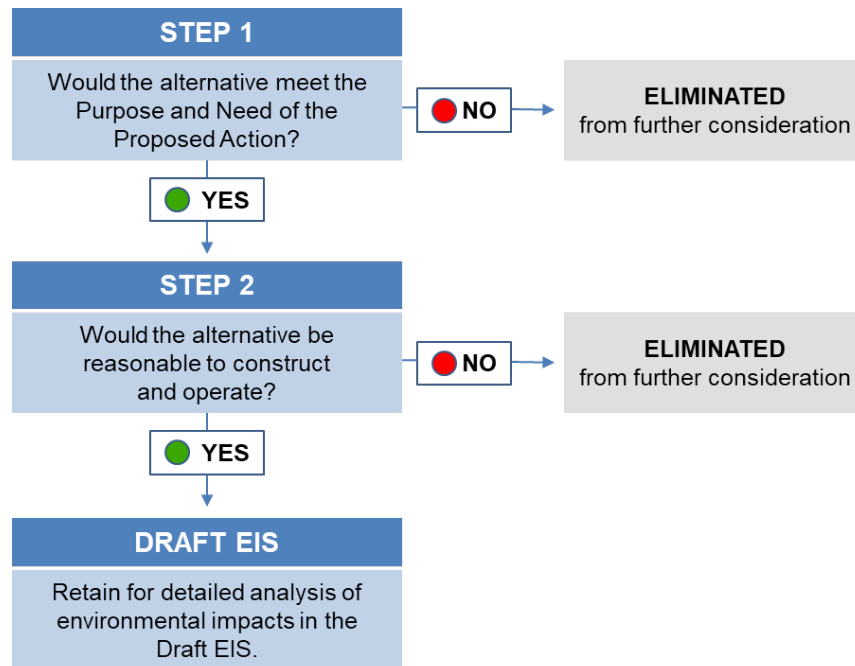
STEP 1

Would the alternative meet the Purpose and Need of the Proposed Action?

NO

ELIMINATED
from further consideration

YES

STEP 2

Would the alternative be reasonable to construct and operate?

NO

ELIMINATED
from further consideration

YES

DRAFT EIS

Retain for detailed analysis of environmental impacts in the Draft EIS.